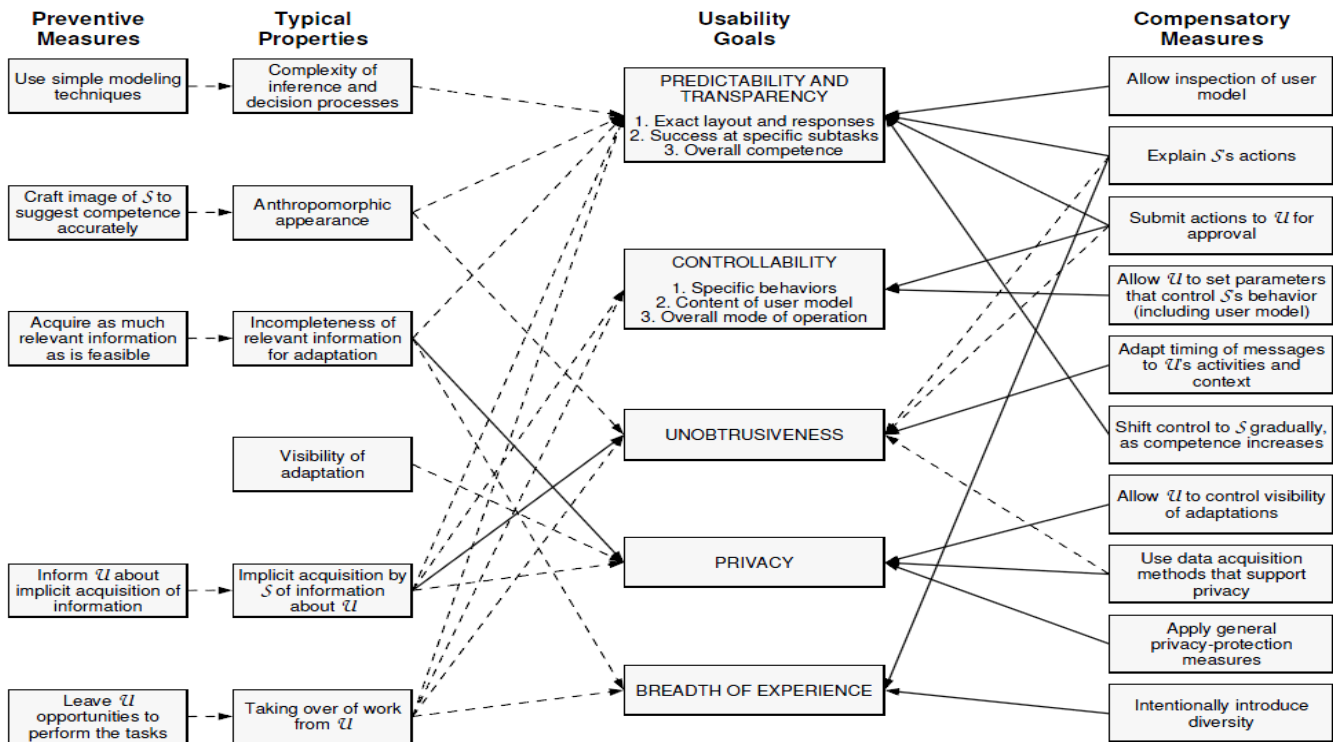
Preventive Measures

Typical Properties

Usability Goals

Compensatory Measures

Use simple modeling techniques

Complexity of inference and decision processes

PREDICTABILITY AND TRANSPARENCY
1. Exact layout and responses
2. Success at specific subtasks
3. Overall competence

Allow inspection of user model

Explain $\mathcal{S}$s actions

Craft image of $\mathcal{S}$ to suggest competence accurately

Anthropomorphic appearance

Submit actions to $\mathcal{U}$ for approval

CONTROLLABILITY
1. Specific behaviors
2. Content of user model
3. Overall mode of operation

Allow $\mathcal{U}$ to set parameters that control $\mathcal{S}$'s behavior (including user model)

Acquire as much relevant information as is feasible

Incompleteness of relevant information for adaptation

Adapt timing of messages to $\mathcal{U}$'s activities and context

UNOBTRUSIVENESS

Shift control to $\mathcal{S}$ gradually, as competence increases

Visibility of adaptation

Allow $\mathcal{U}$ to control visibility of adaptations

PRIVACY

Use data acquisition methods that support privacy

Inform $\mathcal{U}$ about implicit acquisition of information

Implicit acquisition by $\mathcal{S}$ of information about $\mathcal{U}$

Apply general privacy-protection measures

BREADTH OF EXPERIENCE

Leave $\mathcal{U}$ opportunities to perform the tasks

Taking over of work from $\mathcal{U}$

Intentionally introduce diversity